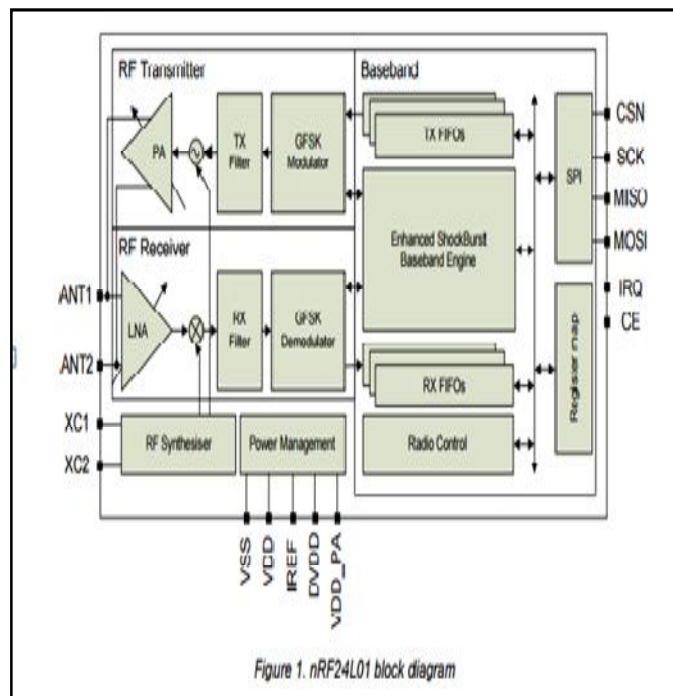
RF Transmitter

PA

TX Filter

GFSK Modulator

Baseband

TX FIFOs

Enhanced ShockBurst Baseband Engine

SPI

CSN

SCK

MISO

MOSI

IRQ

CE

RF Receiver

ANT1

ANT2

LNA

RX Filter

GFSK Demodulator

RX FIFOs

Register map

XC1

XC2

RF Synthesiser

Power Management

Radio Control

VSS

VDD

IREF

DVDD

VDD_PA

Figure 1. nRF24L01 block diagram